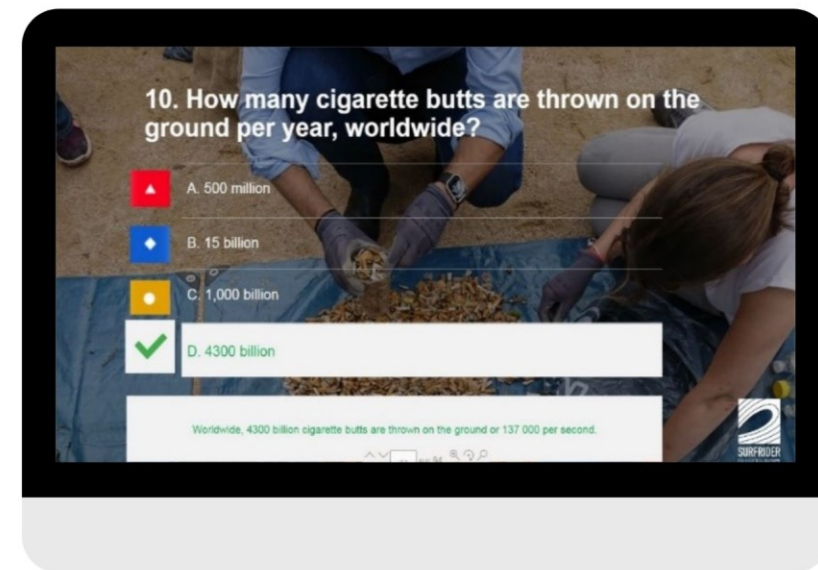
10. How many cigarette butts are thrown on the ground per year, worldwide?

A. 500 million

B. 15 billion

C. 1,000 billion

D. 4300 billion

Worldwide, 4300 billion cigarette butts are thrown on the ground or 137 000 per second.

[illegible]

SURFRIDER